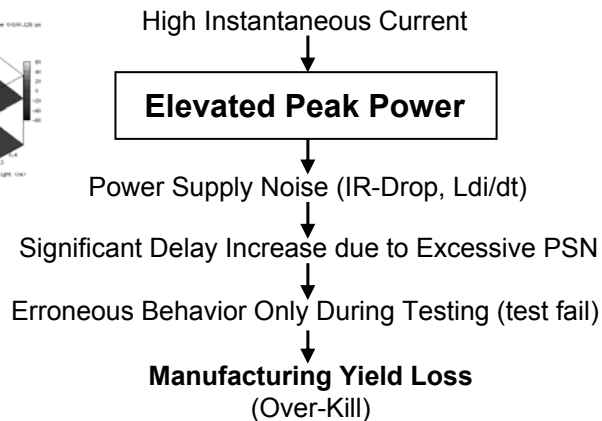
High Instantaneous Current

Elevated Peak Power

Power Supply Noise (IR-Drop, Ldi/dt)

Significant Delay Increase due to Excessive PSN

Erroneous Behavior Only During Testing (test fail)

**Manufacturing Yield Loss**
(Over-Kill)

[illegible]